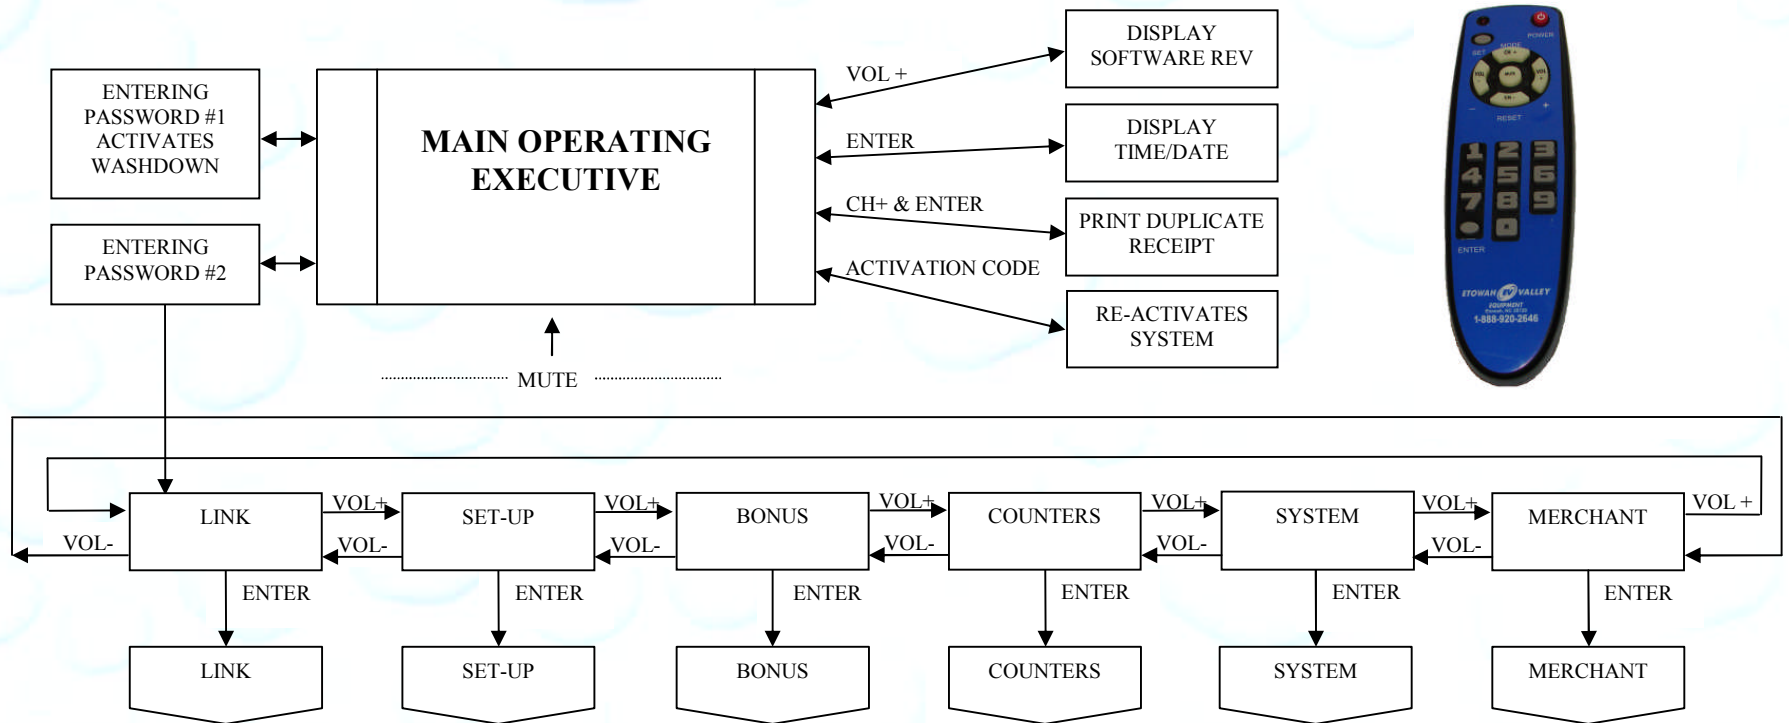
ENTERING PASSWORD #1 ACTIVATES WASHDOWN

ENTERING PASSWORD #2

MAIN OPERATING EXECUTIVE

MUTE

VOL +

ENTER

CH+ & ENTER

ACTIVATION CODE

DISPLAY SOFTWARE REV

DISPLAY TIME/DATE

PRINT DUPLICATE RECEIPT

RE-ACTIVATES SYSTEM

POWER
SET
MODE
RESET
1 2 3
4 5 6
7 8 9
0
ENTER
ETOWAH VALLEY EQUIPMENT
1-888-920-2646

LINK

SET-UP

BONUS

COUNTERS

SYSTEM

MERCHANT

VOL-

VOL+

VOL-

VOL+

VOL-

VOL+

VOL-

VOL+

VOL-

VOL+

VOL-

VOL +

ENTER

ENTER

ENTER

ENTER

ENTER

ENTER

LINK

SET-UP

BONUS

COUNTERS

SYSTEM

MERCHANT